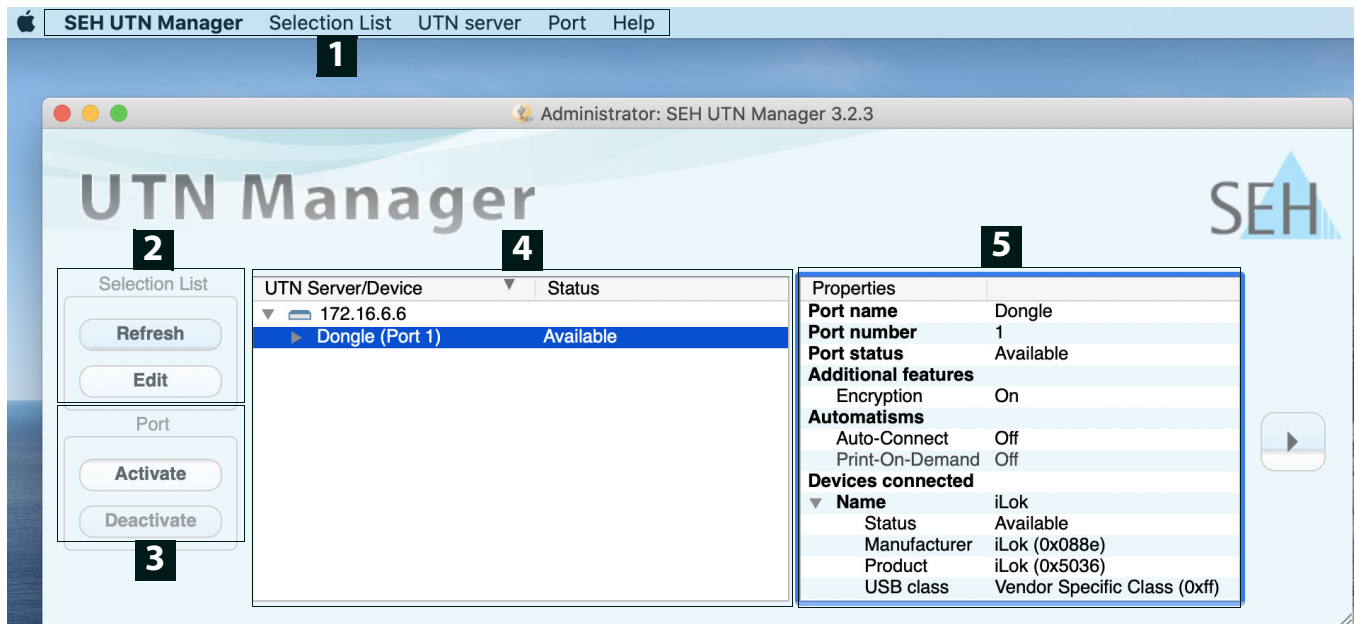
SEH UTN Manager Selection List UTN server Port Help

1

Administrator: SEH UTN Manager 3.2.3

UTN Manager

SEH

2

4

5

Selection List

Refresh

Edit

Port

Activate

Deactivate

3

| UTN Server/Device | Status |
|---|---|
| 172.16.6.6 | |
| Dongle (Port 1) | Available |

| Properties | |
|---|---|
| Port name | Dongle |
| Port number | 1 |
| Port status | Available |
| Additional features | |
| Encryption | On |
| Automatisms | |
| Auto-Connect | Off |
| Print-On-Demand | Off |
| Devices connected | |
| Name | iLok |
| Status | Available |
| Manufacturer | iLok (0x088e) |
| Product | iLok (0x5036) |
| USB class | Vendor Specific Class (0xff) |